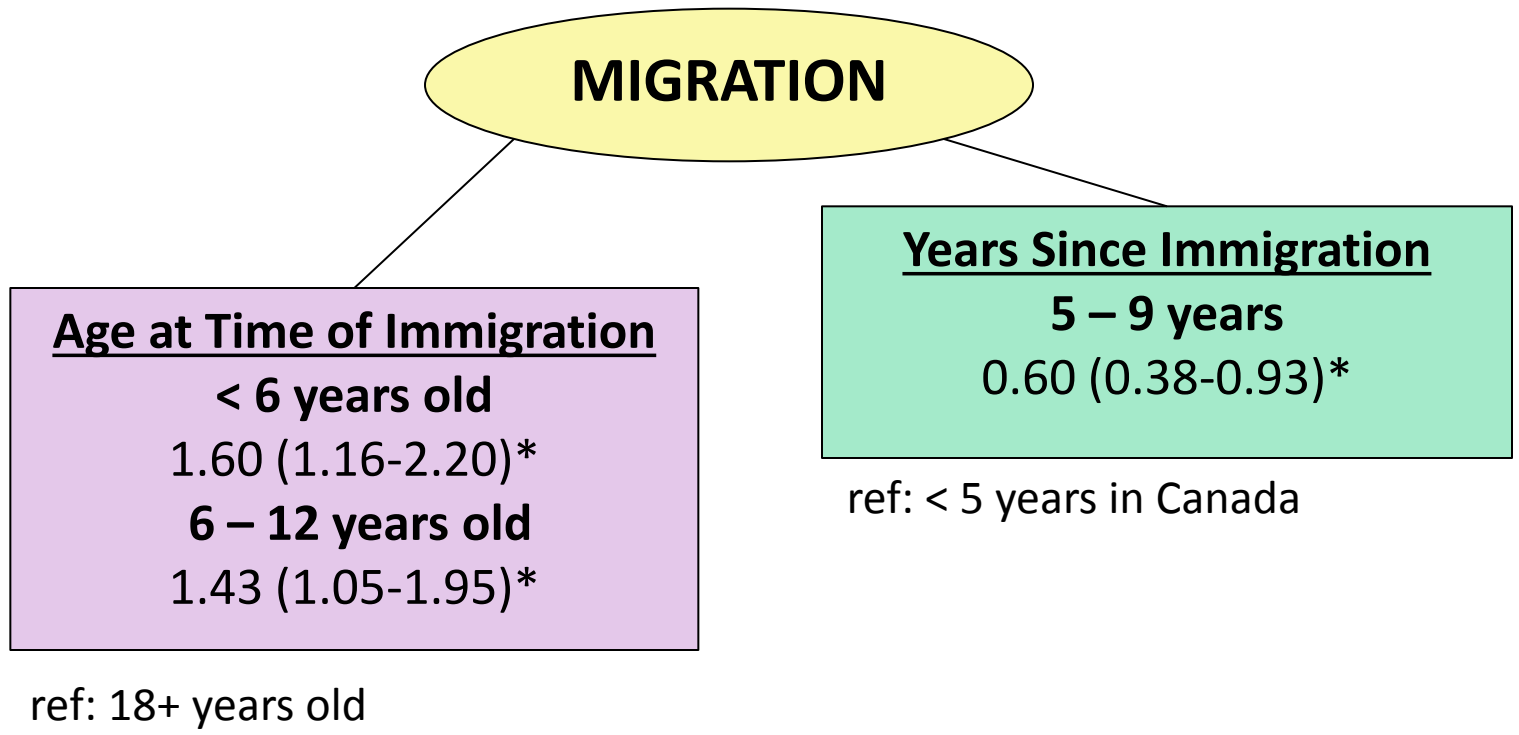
MIGRATION

Age at Time of Immigration
< 6 years old
1.60 (1.16-2.20)*
6 – 12 years old
1.43 (1.05-1.95)*

ref: 18+ years old

Years Since Immigration
5 – 9 years
0.60 (0.38-0.93)*

ref: < 5 years in Canada